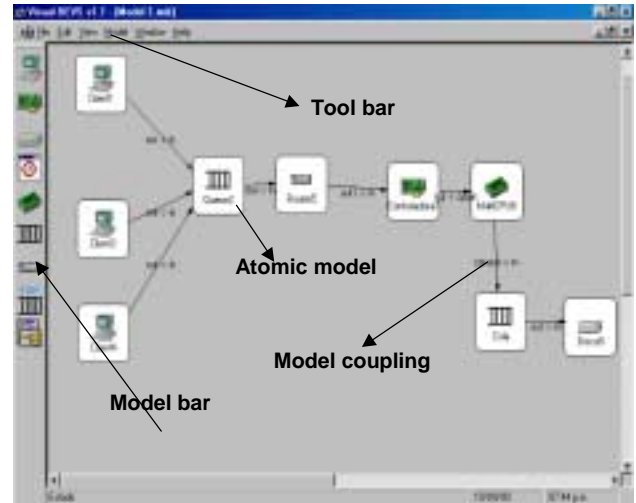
Visual DEVS v1.7 - [Model 1 xml]

File Edit View Model Window Help

Tool bar

Client1

Client2

Client3

Queue0

Router0

Controller

MainCPU

Disk

Server0

Atomic model

Model coupling

Model bar

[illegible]

12/09/00

10:44 p.m.